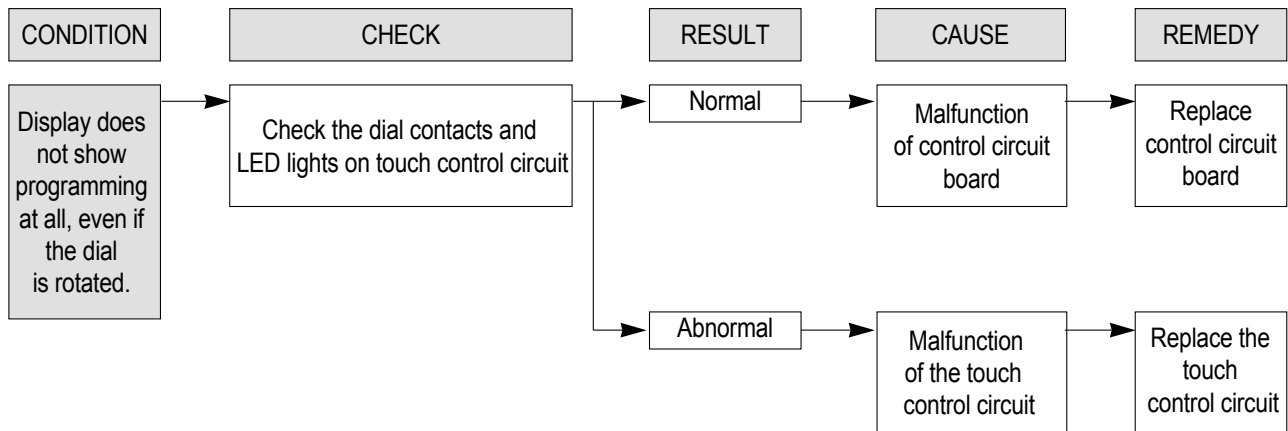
CONDITION

CHECK

RESULT

CAUSE

REMEDY

Display does not show programming at all, even if the dial is rotated.

Check the dial contacts and LED lights on touch control circuit

Normal

Malfunction of control circuit board

Replace control circuit board

Abnormal

Malfunction of the touch control circuit

Replace the touch control circuit